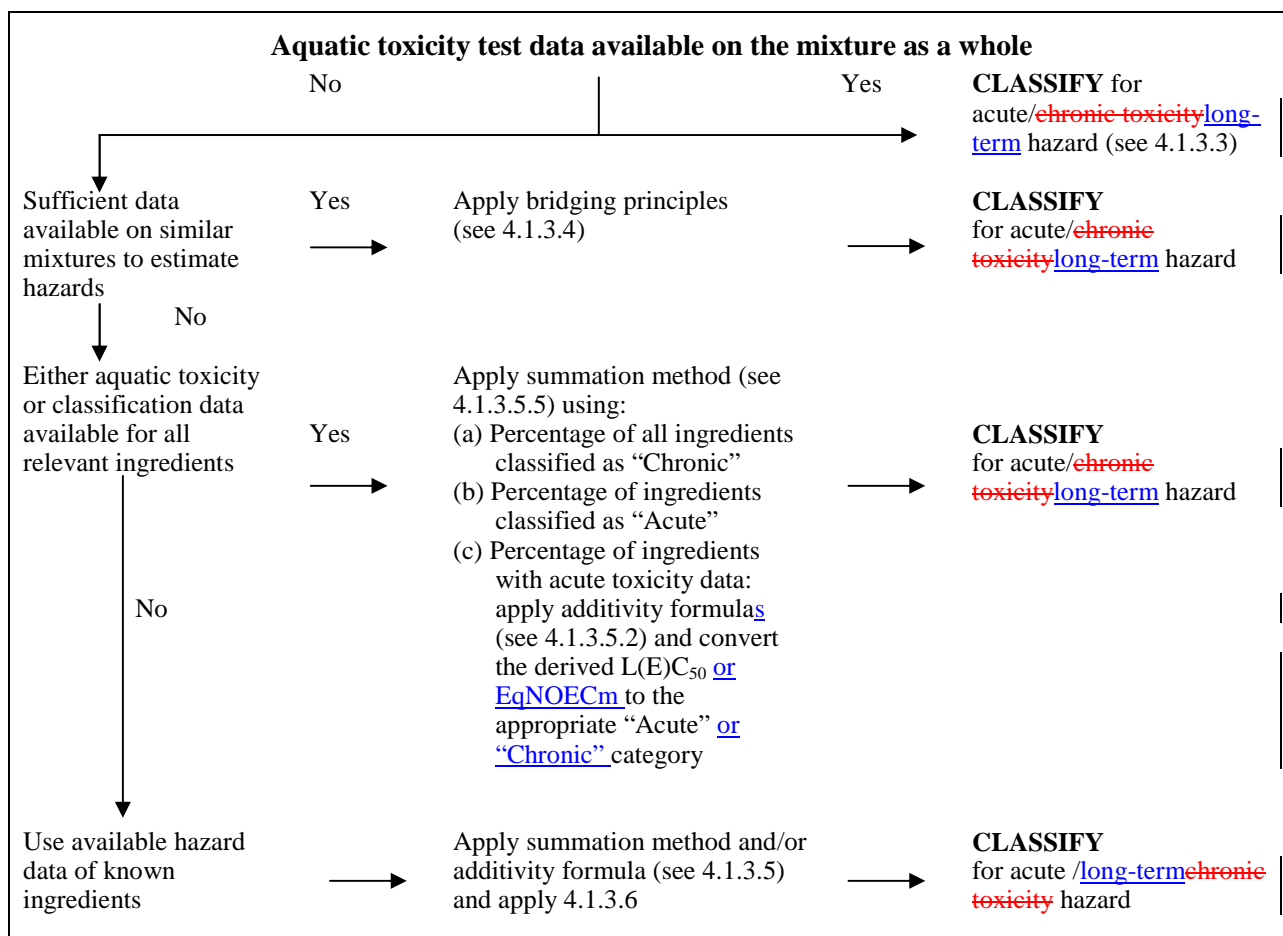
**Aquatic toxicity test data available on the mixture as a whole**

No

Yes

**CLASSIFY** for acute/chronic toxicitylong-term hazard (see 4.1.3.3)

Sufficient data available on similar mixtures to estimate hazards

Yes

Apply bridging principles (see 4.1.3.4)

**CLASSIFY** for acute/chronic toxicitylong-term hazard

No

Either aquatic toxicity or classification data available for all relevant ingredients

Yes

Apply summation method (see 4.1.3.5.5) using:
(a) Percentage of all ingredients classified as "Chronic"
(b) Percentage of ingredients classified as "Acute"
(c) Percentage of ingredients with acute toxicity data: apply additivity formulas (see 4.1.3.5.2) and convert the derived L(E)$C_{50}$ or EqNOECm to the appropriate "Acute" or "Chronic" category

**CLASSIFY** for acute/chronic toxicitylong-term hazard

No

Use available hazard data of known ingredients

Apply summation method and/or additivity formula (see 4.1.3.5) and apply 4.1.3.6

**CLASSIFY** for acute /long-termchronic toxicity hazard